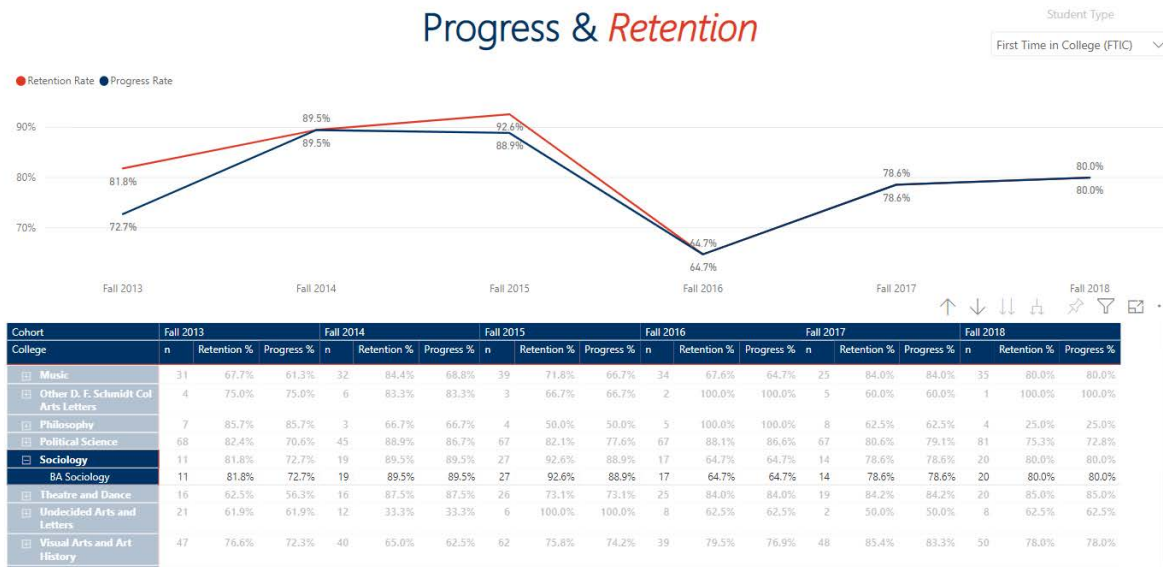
Progress & Retention

Student Type
First Time in College (FTIC)

Retention Rate  Progress Rate

90%
80%
70%

81.8%
72.7%
89.5%
89.5%
92.6%
88.9%
64.7%
64.7%
78.6%
78.6%
80.0%
80.0%

Fall 2013  Fall 2014  Fall 2015  Fall 2016  Fall 2017  Fall 2018

| Cohort | Fall 2013 | | | Fall 2014 | | | Fall 2015 | | | Fall 2016 | | | Fall 2017 | | | Fall 2018 | | |
|---|---|---|---|---|---|---|---|---|---|---|---|---|---|---|---|---|---|---|
| College | n | Retention % | Progress % | n | Retention % | Progress % | n | Retention % | Progress % | n | Retention % | Progress % | n | Retention % | Progress % | n | Retention % | Progress % |
| Music | 31 | 67.7% | 61.3% | 32 | 84.4% | 68.8% | 39 | 71.8% | 66.7% | 34 | 67.6% | 64.7% | 25 | 84.0% | 84.0% | 35 | 80.0% | 80.0% |
| Other D. F. Schmidt Col Arts Letters | 4 | 75.0% | 75.0% | 6 | 83.3% | 83.3% | 3 | 66.7% | 66.7% | 2 | 100.0% | 100.0% | 5 | 60.0% | 60.0% | 1 | 100.0% | 100.0% |
| Philosophy | 7 | 85.7% | 85.7% | 3 | 66.7% | 66.7% | 4 | 50.0% | 50.0% | 5 | 100.0% | 100.0% | 8 | 62.5% | 62.5% | 4 | 25.0% | 25.0% |
| Political Science | 68 | 82.4% | 70.6% | 45 | 88.9% | 86.7% | 67 | 82.1% | 77.6% | 67 | 88.1% | 86.6% | 67 | 80.6% | 79.1% | 81 | 75.3% | 72.8% |
| Sociology | 11 | 81.8% | 72.7% | 19 | 89.5% | 89.5% | 27 | 92.6% | 88.9% | 17 | 64.7% | 64.7% | 14 | 78.6% | 78.6% | 20 | 80.0% | 80.0% |
| BA Sociology | 11 | 81.8% | 72.7% | 19 | 89.5% | 89.5% | 27 | 92.6% | 88.9% | 17 | 64.7% | 64.7% | 14 | 78.6% | 78.6% | 20 | 80.0% | 80.0% |
| Theatre and Dance | 16 | 62.5% | 56.3% | 16 | 87.5% | 87.5% | 26 | 73.1% | 73.1% | 25 | 84.0% | 84.0% | 19 | 84.2% | 84.2% | 20 | 85.0% | 85.0% |
| Undecided Arts and Letters | 21 | 61.9% | 61.9% | 12 | 33.3% | 33.3% | 6 | 100.0% | 100.0% | 8 | 62.5% | 62.5% | 2 | 50.0% | 50.0% | 8 | 62.5% | 62.5% |
| Visual Arts and Art History | 47 | 76.6% | 72.3% | 40 | 65.0% | 62.5% | 62 | 75.8% | 74.2% | 39 | 79.5% | 76.9% | 48 | 85.4% | 83.3% | 50 | 78.0% | 78.0% |